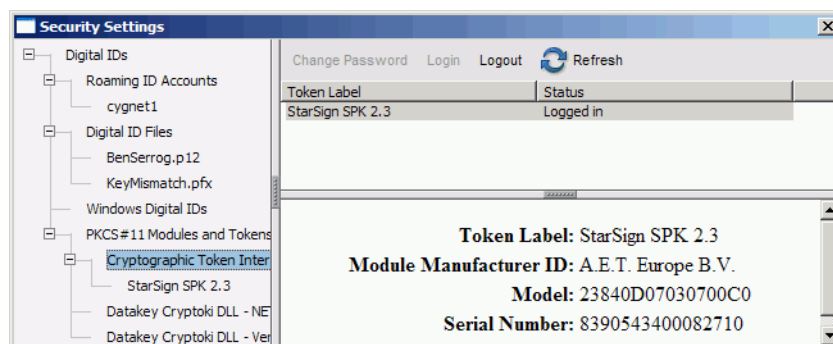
Security Settings

Digital IDs
Roaming ID Accounts
cygnet1
Digital ID Files
BenSerrog.p12
KeyMismatch.pfx
Windows Digital IDs
PKCS#11 Modules and Tokens
Cryptographic Token Inter
StarSign SPK 2.3
Datakey Cryptoki DLL - NET
Datakey Cryptoki DLL - Ver

Change Password Login Logout Refresh

| Token Label | Status |
|---|---|
| StarSign SPK 2.3 | Logged in |

Token Label: StarSign SPK 2.3
Module Manufacturer ID: A.E.T. Europe B.V.
Model: 23840D07030700C0
Serial Number: 8390543400082710